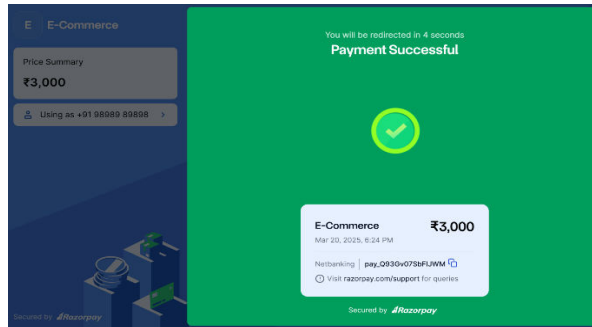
E E-Commerce

Price Summary
₹3,000

Using as +91 98989 89898 >

Secured by Razorpay

You will be redirected in 4 seconds
Payment Successful

E-Commerce ₹3,000
Mar 20, 2025, 6:24 PM

Netbanking | pay_Q93Gv07SbFIJWM

Visit razorpay.com/support for queries

Secured by Razorpay